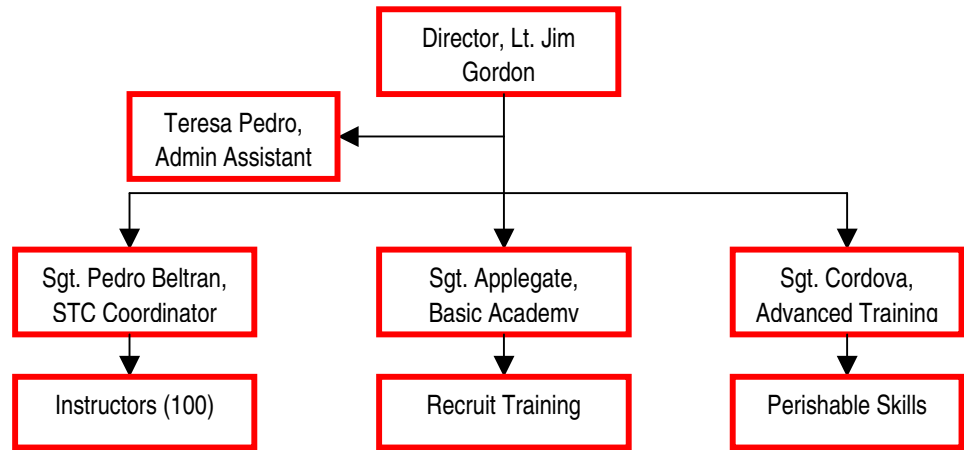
Director, Lt. Jim Gordon

Teresa Pedro, Admin Assistant

Sgt. Pedro Beltran, STC Coordinator

Sgt. Applegate, Basic Academy

Sgt. Cordova, Advanced Training

Instructors (100)

Recruit Training

Perishable Skills